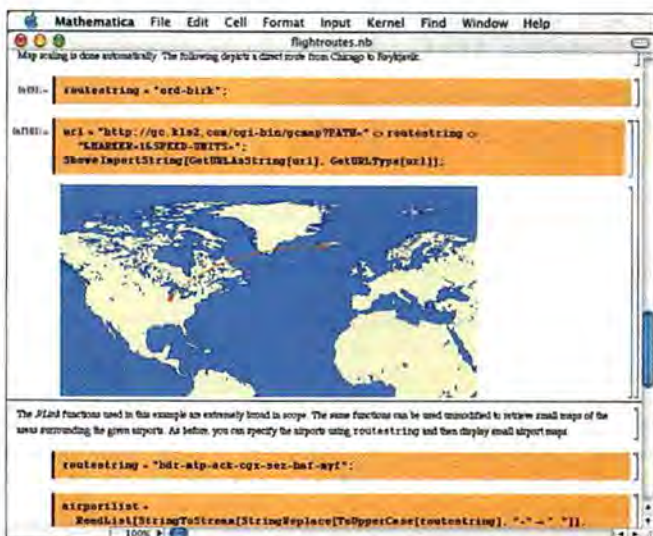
Mathematica File Edit Cell Format Input Kernel Find Window Help

flightroutes.nb

Map scaling is done automatically. The following depicts a direct route from Chicago to Reykjavik.

In[9]:= routestring = "ord-birk";

In[10]:= url = "http://gc.kls2.com/cgi-bin/gcmap?PATH=" <> routestring <> "&MARKER=16SPEED-UNITS="; Show@ImportString[GetURLAsString[url], GetURLType[url]];

The JLink functions used in this example are extremely broad in scope. The same functions can be used unmodified to retrieve small maps of the areas surrounding the given airports. As before, you can specify the airports using routestring and then display small airport maps.

routestring = "bdr-mip-ack-cgx-sez-baf-myf";

airportlist = ReadList[StringToStream[StringReplace[ToUpperCase[routestring], "-" → " "]],

100%